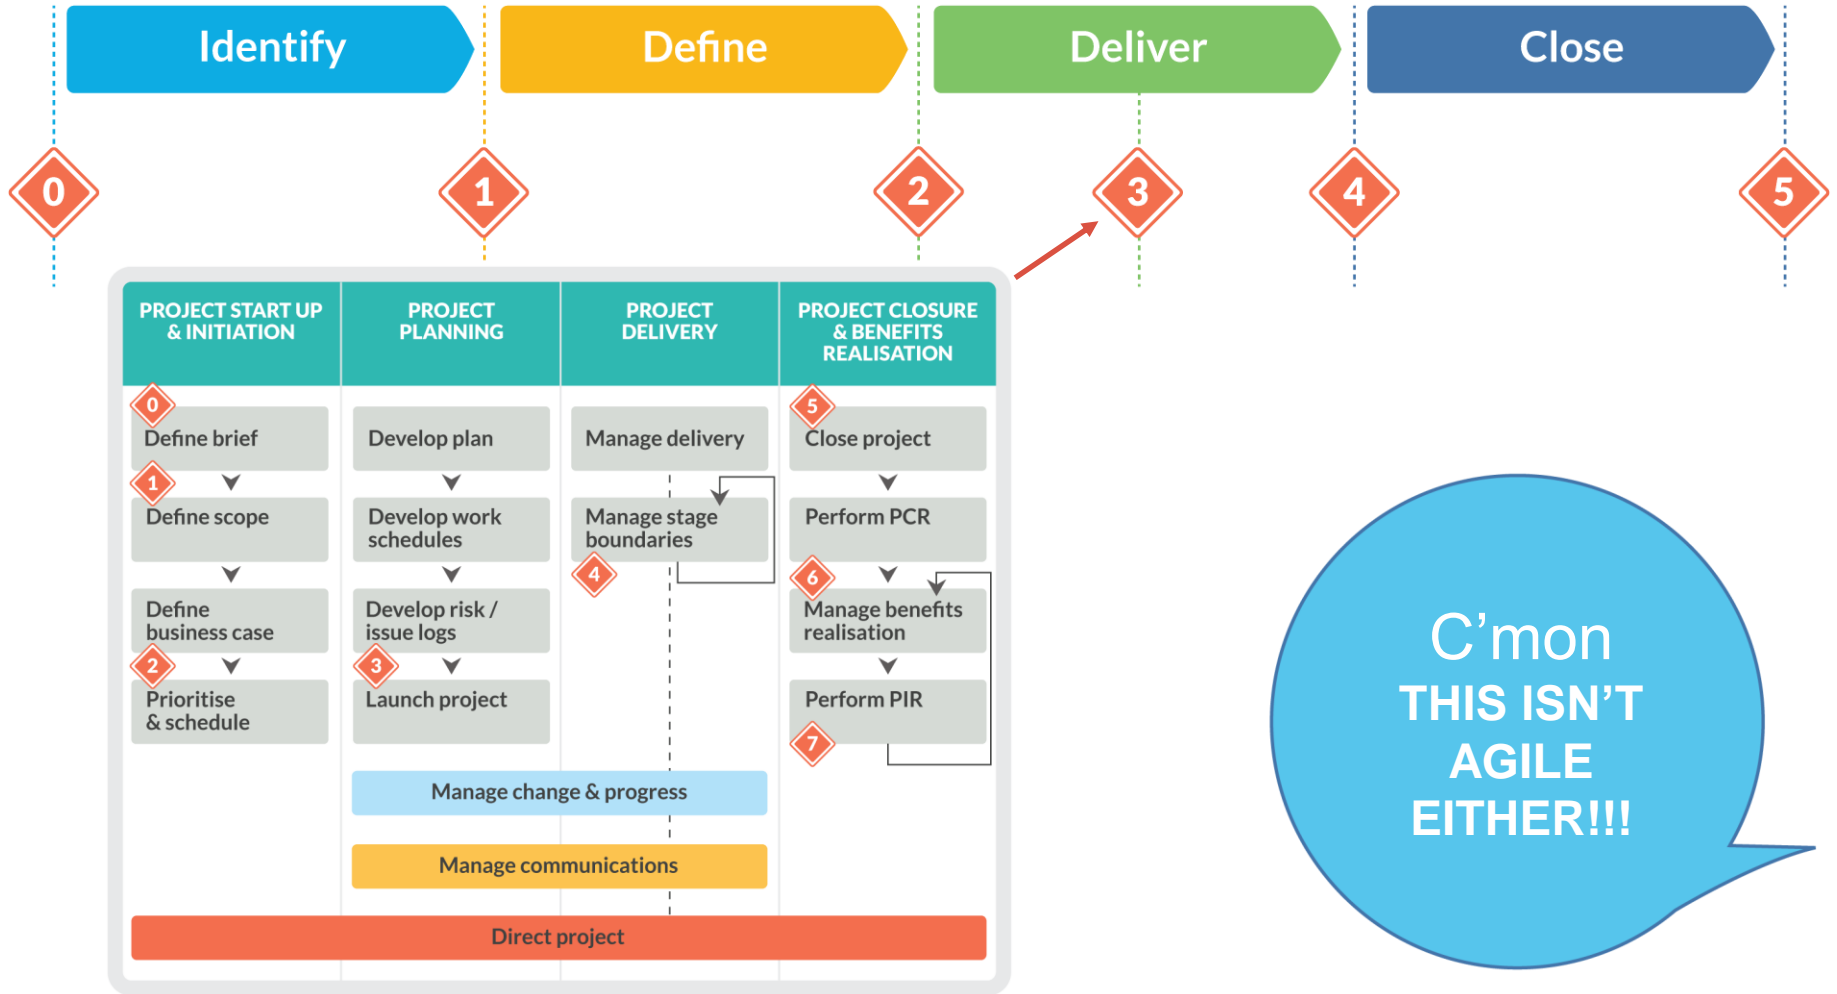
Identify

Define

Deliver

Close

0

1

2

3

4

5

| PROJECT START UP & INITIATION | PROJECT PLANNING | PROJECT DELIVERY | PROJECT CLOSURE & BENEFITS REALISATION |
|---|---|---|---|
| 0 Define brief | Develop plan | Manage delivery | 5 Close project |
| 1 Define scope | Develop work schedules | Manage stage boundaries 4 | Perform PCR |
| Define business case | Develop risk / issue logs | | 6 Manage benefits realisation |
| 2 Prioritise & schedule | 3 Launch project | | Perform PIR 7 |

Manage change & progress

Manage communications

Direct project

C’mon
THIS ISN’T
AGILE
EITHER!!!